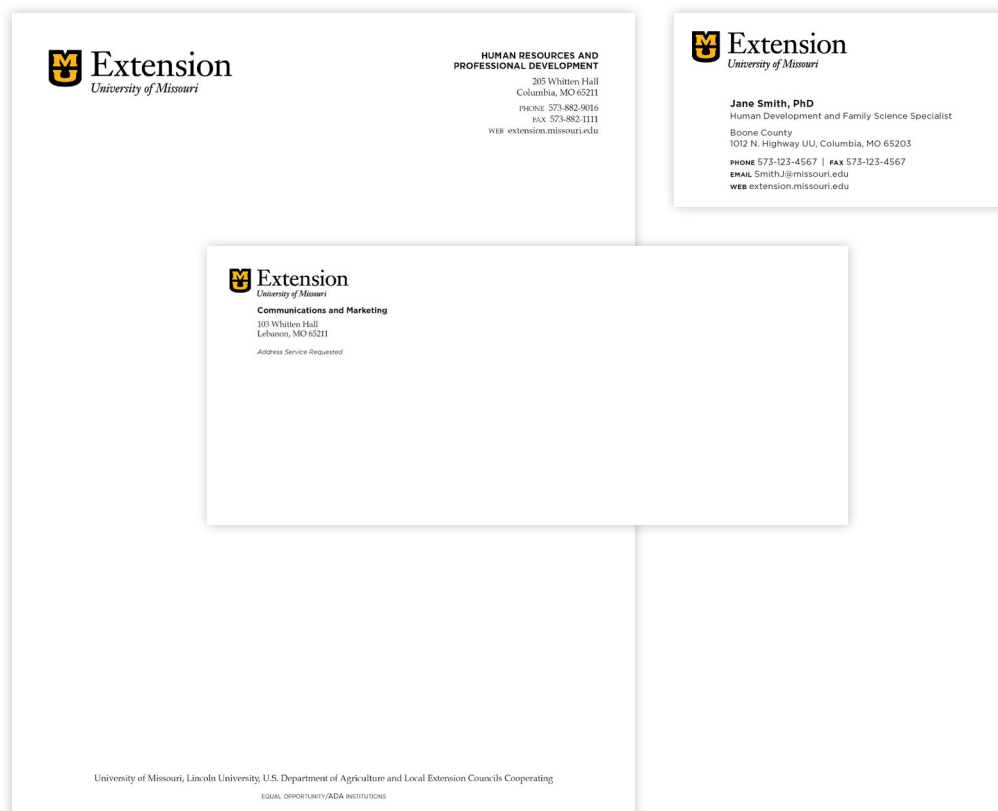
Extension
University of Missouri

HUMAN RESOURCES AND PROFESSIONAL DEVELOPMENT
205 Whitten Hall
Columbia, MO 65211
PHONE 573-882-9016
FAX 573-882-1111
WEB extension.missouri.edu

Extension
University of Missouri

Jane Smith, PhD
Human Development and Family Science Specialist
Boone County
1012 N. Highway UU, Columbia, MO 65203
PHONE 573-123-4567 | FAX 573-123-4567
EMAIL SmithJ@missouri.edu
WEB extension.missouri.edu

Extension
University of Missouri

Communications and Marketing
103 Whitten Hall
Lebanon, MO 65211
Address Service Requested

University of Missouri, Lincoln University, U.S. Department of Agriculture and Local Extension Councils Cooperating
EQUAL OPPORTUNITY/ADA INSTITUTIONS